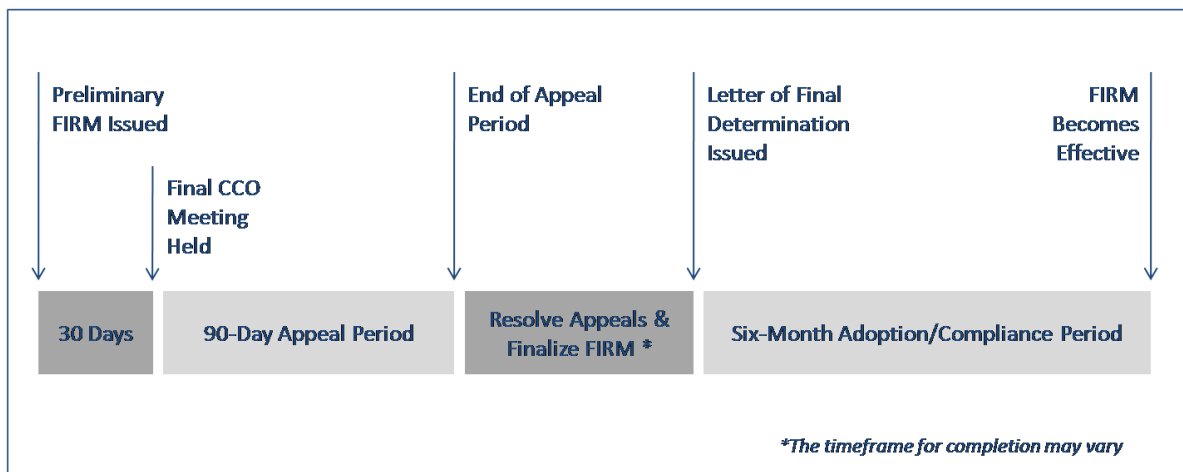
Preliminary FIRM Issued

Final CCO Meeting Held

End of Appeal Period

Letter of Final Determination Issued

FIRM Becomes Effective

30 Days

90-Day Appeal Period

Resolve Appeals & Finalize FIRM *

Six-Month Adoption/Compliance Period

*The timeframe for completion may vary